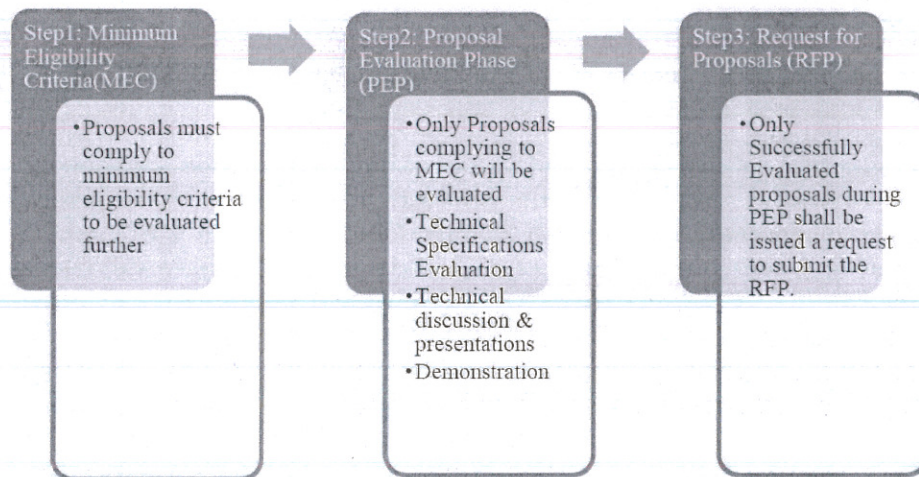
Step1: Minimum Eligibility Criteria(MEC)

• Proposals must comply to minimum eligibility criteria to be evaluated further

Step2: Proposal Evaluation Phase (PEP)

• Only Proposals complying to MEC will be evaluated
• Technical Specifications Evaluation
• Technical discussion & presentations
• Demonstration

Step3: Request for Proposals (RFP)

• Only Successfully Evaluated proposals during PEP shall be issued a request to submit the RFP.